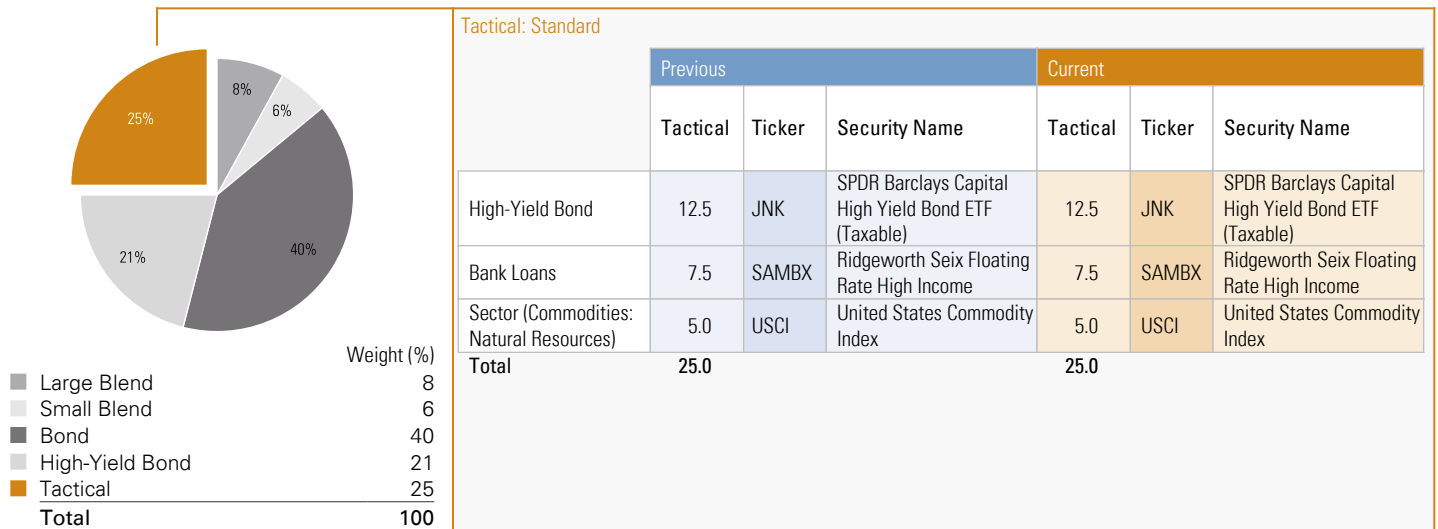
25%

8%

6%

40%

21%

| | Weight (%) |
|---|---|
| Large Blend | 8 |
| Small Blend | 6 |
| Bond | 40 |
| High-Yield Bond | 21 |
| Tactical | 25 |
| Total | 100 |

Tactical: Standard

| | Previous | | | Current | | |
|---|---|---|---|---|---|---|
| | Tactical | Ticker | Security Name | Tactical | Ticker | Security Name |
| High-Yield Bond | 12.5 | JNK | SPDR Barclays Capital High Yield Bond ETF (Taxable) | 12.5 | JNK | SPDR Barclays Capital High Yield Bond ETF (Taxable) |
| Bank Loans | 7.5 | SAMBX | Ridgeworth Seix Floating Rate High Income | 7.5 | SAMBX | Ridgeworth Seix Floating Rate High Income |
| Sector (Commodities: Natural Resources) | 5.0 | USCI | United States Commodity Index | 5.0 | USCI | United States Commodity Index |
| Total | 25.0 | | | 25.0 | | |